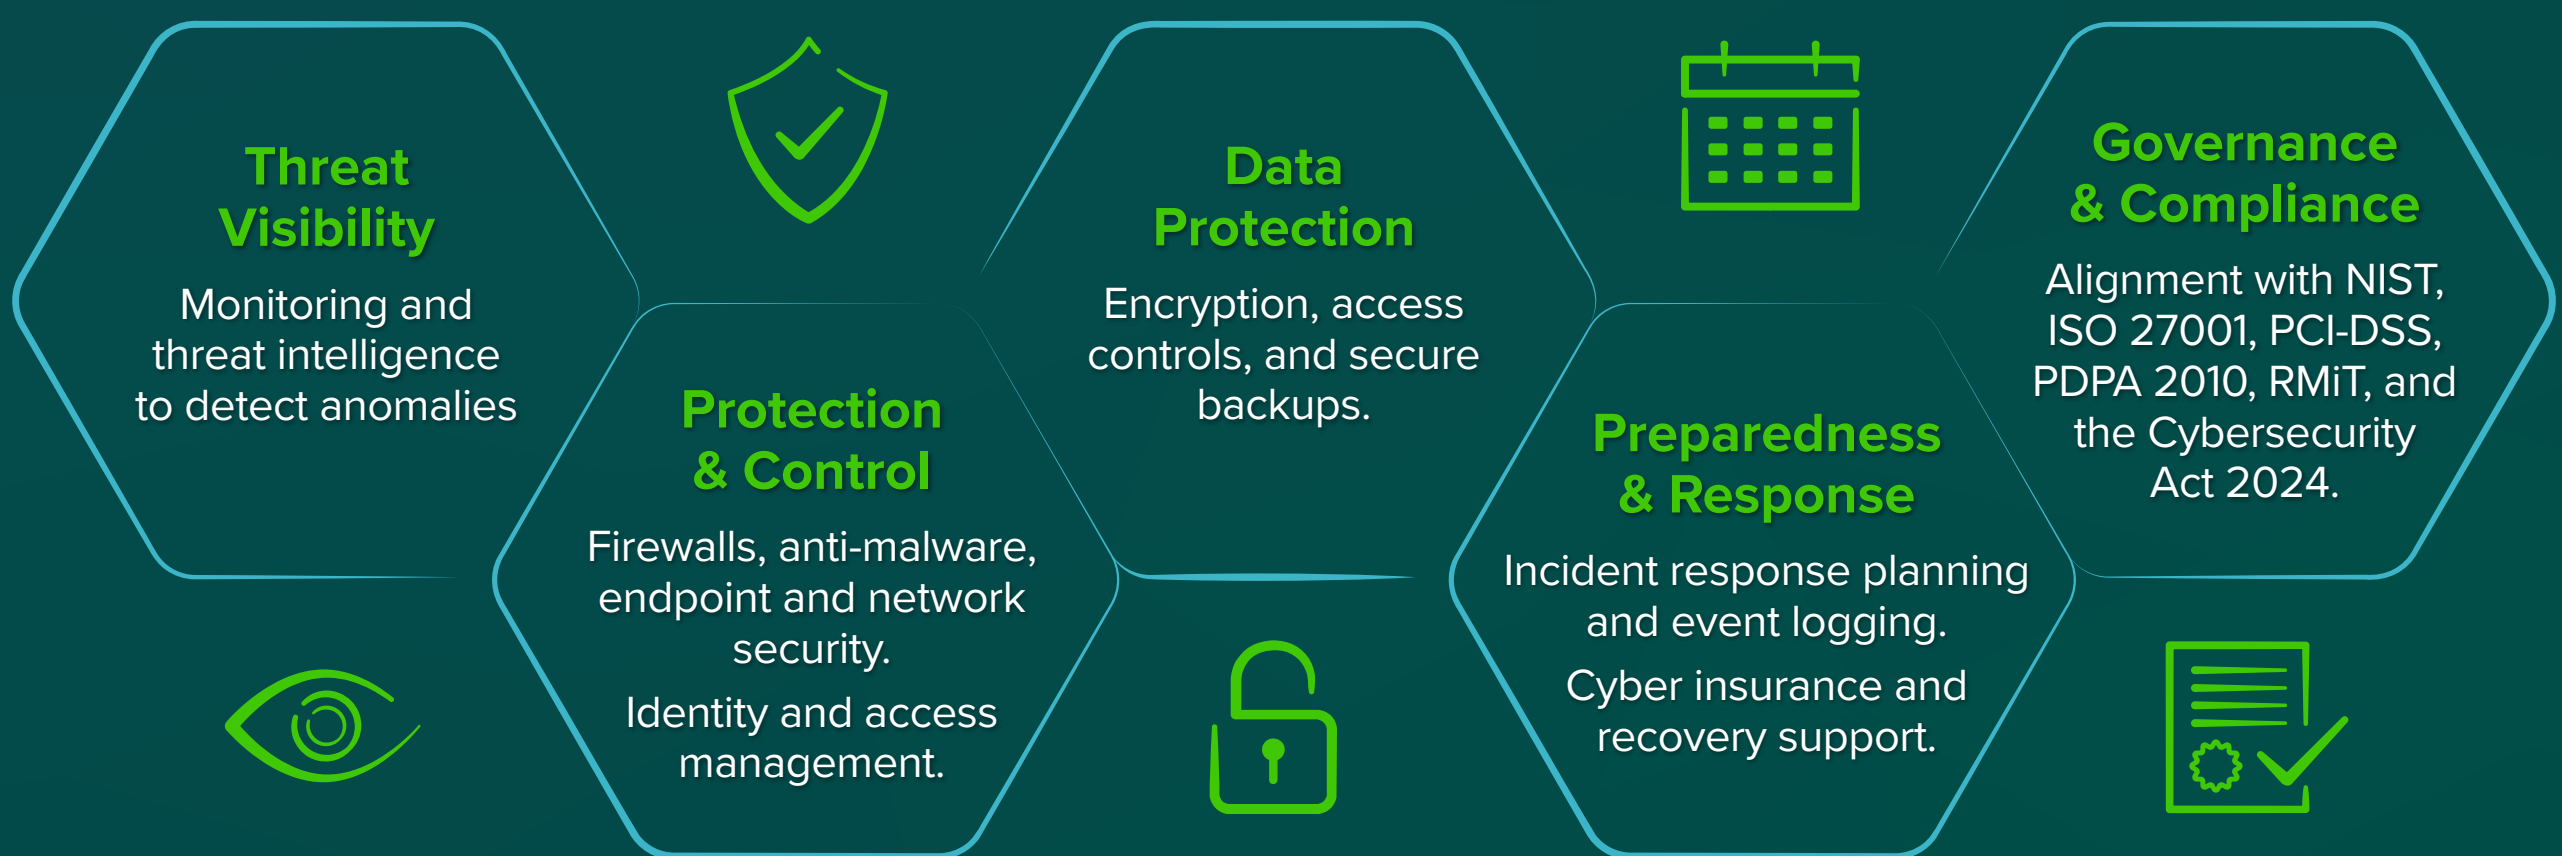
Threat Visibility

Monitoring and threat intelligence to detect anomalies

Protection & Control

Firewalls, anti-malware, endpoint and network security.

Identity and access management.

Data Protection

Encryption, access controls, and secure backups.

Preparedness & Response

Incident response planning and event logging.

Cyber insurance and recovery support.

Governance & Compliance

Alignment with NIST, ISO 27001, PCI-DSS, PDPA 2010, RMiT, and the Cybersecurity Act 2024.